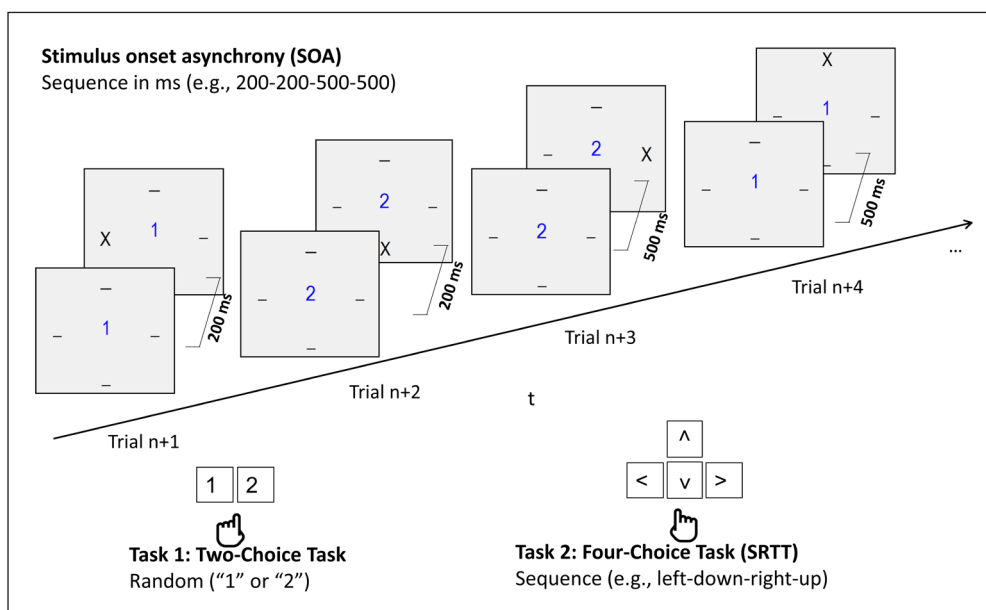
**Stimulus onset asynchrony (SOA)**
Sequence in ms (e.g., 200-200-500-500)

–
X 1 –

–
– 1 –
–

200 ms

–
– 2 –
X

–
– 2 –
–

200 ms

–
– 2 X

–
– 2 –
–

500 ms

X
1 –

–
– 1 –
–

500 ms

...

Trial n+4

Trial n+3

Trial n+2

t

Trial n+1

1 2

^
< v >

**Task 1: Two-Choice Task**
Random ("1" or "2")

**Task 2: Four-Choice Task (SRTT)**
Sequence (e.g., left-down-right-up)